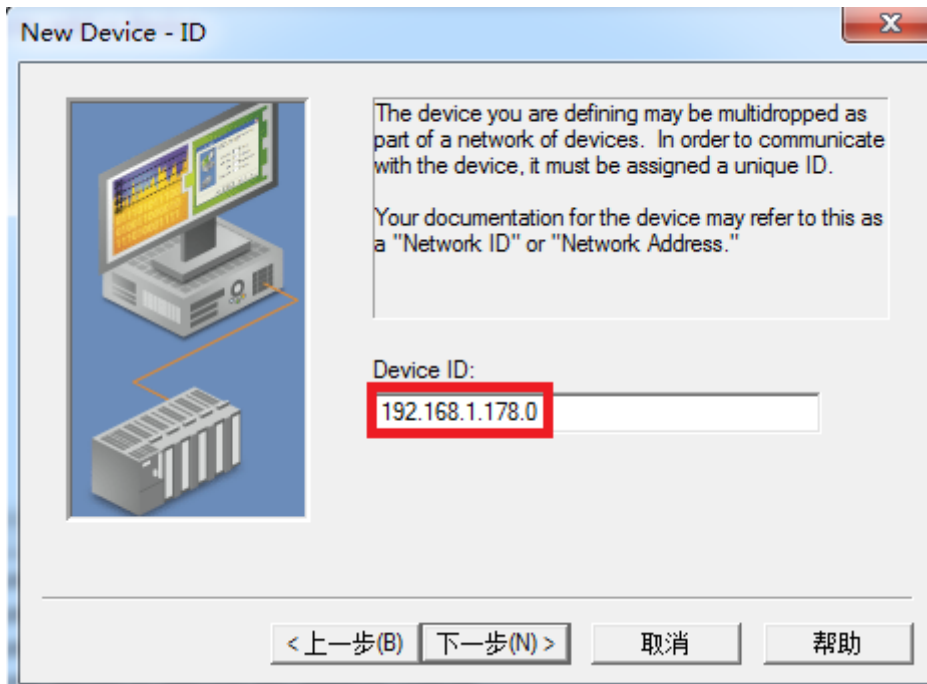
New Device - ID

The device you are defining may be multidropped as part of a network of devices. In order to communicate with the device, it must be assigned a unique ID.

Your documentation for the device may refer to this as a "Network ID" or "Network Address."

Device ID:

192.168.1.178.0

< 上一步(B)
下一步(N) >
取消
帮助